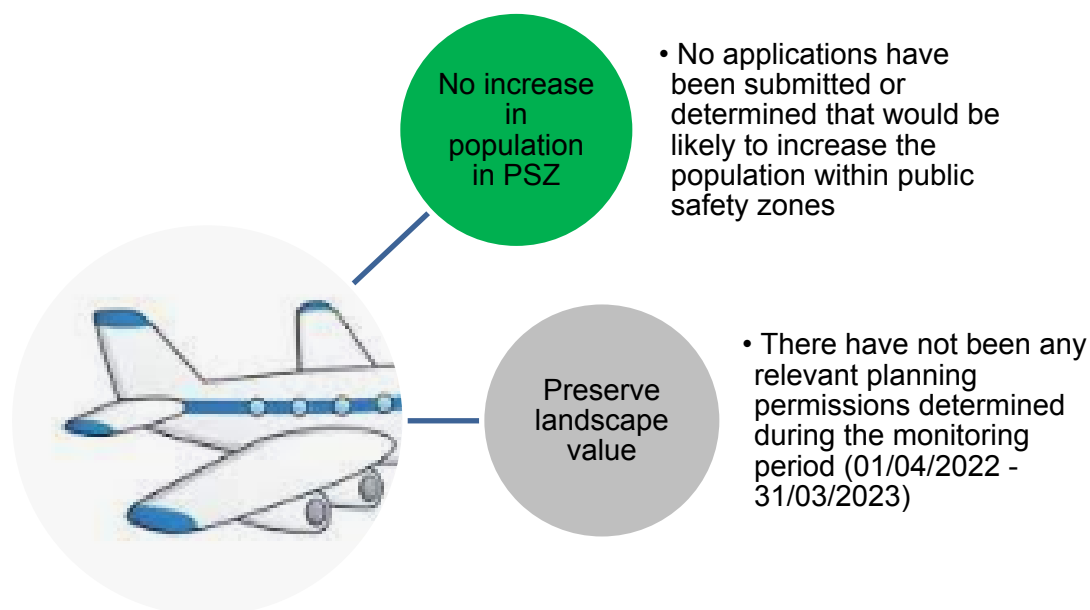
No increase in population in PSZ

• No applications have been submitted or determined that would be likely to increase the population within public safety zones

Preserve landscape value

• There have not been any relevant planning permissions determined during the monitoring period (01/04/2022 - 31/03/2023)